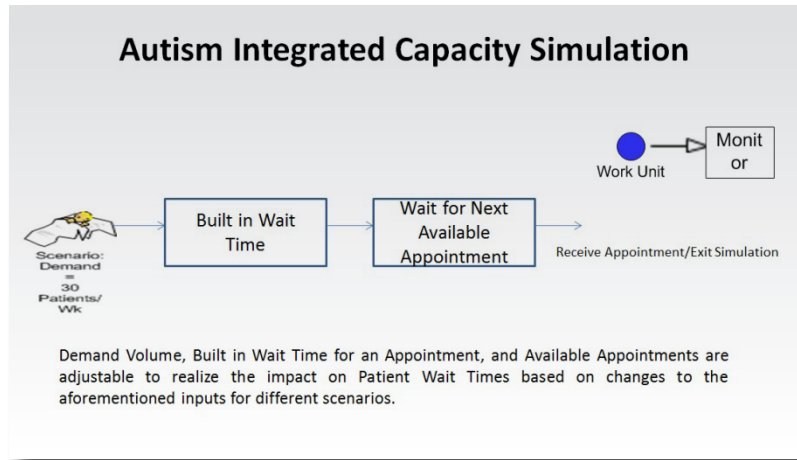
Autism Integrated Capacity Simulation

Work Unit

Monit or

Scenario: Demand = 30 Patients/ Wk

Built in Wait Time

Wait for Next Available Appointment

Receive Appointment/Exit Simulation

Demand Volume, Built in Wait Time for an Appointment, and Available Appointments are adjustable to realize the impact on Patient Wait Times based on changes to the aforementioned inputs for different scenarios.